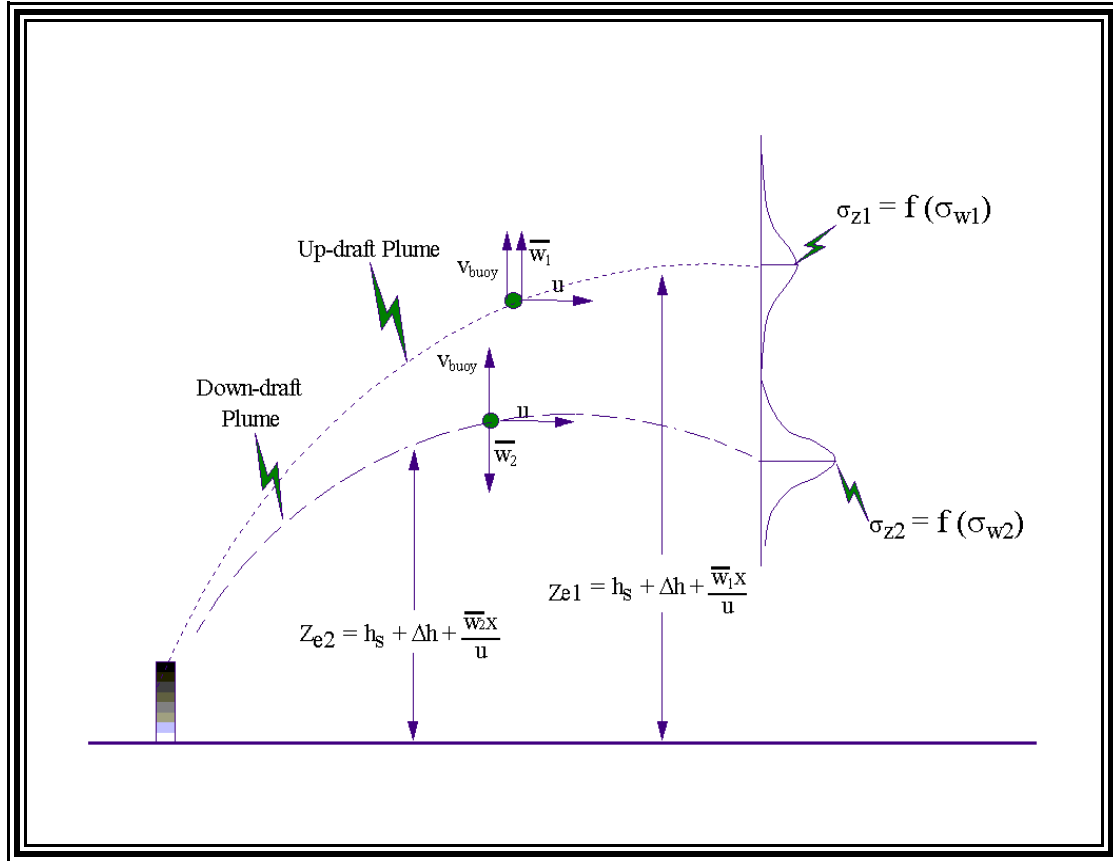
$\sigma_{z1} = f(\sigma_{w1})$

Up-draft Plume

$v_{buoy}$

$\overline{w}_1$

u

$v_{buoy}$

Down-draft Plume

u

$\overline{w}_2$

$\sigma_{z2} = f(\sigma_{w2})$

$Ze1 = h_s + \Delta h + \frac{\overline{w}_1 x}{u}$

$Z_{e2} = h_s + \Delta h + \frac{\overline{w}_2 x}{u}$